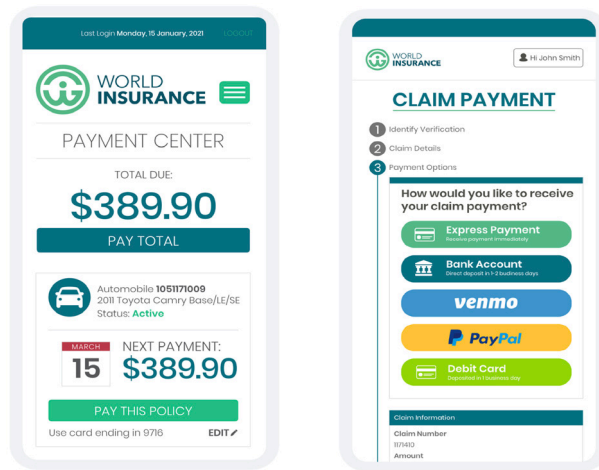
Last Login Monday, 15 January, 2021 LOGOUT

WORLD INSURANCE

PAYMENT CENTER

TOTAL DUE:

$389.90

PAY TOTAL

Automobile 1051171009
2011 Toyota Camry Base/LE/SE
Status: Active

MARCH
15

NEXT PAYMENT:
$389.90

PAY THIS POLICY

Use card ending in 9716 EDIT

WORLD INSURANCE

Hi John Smith

CLAIM PAYMENT

1 Identify Verification

2 Claim Details

3 Payment Options

How would you like to receive your claim payment?

Express Payment
Receive payment immediately

Bank Account
Direct deposit in 1-2 business days

venmo

PayPal

Debit Card
Deposited in 1 business day

Claim Information

Claim Number
1171410

Amount